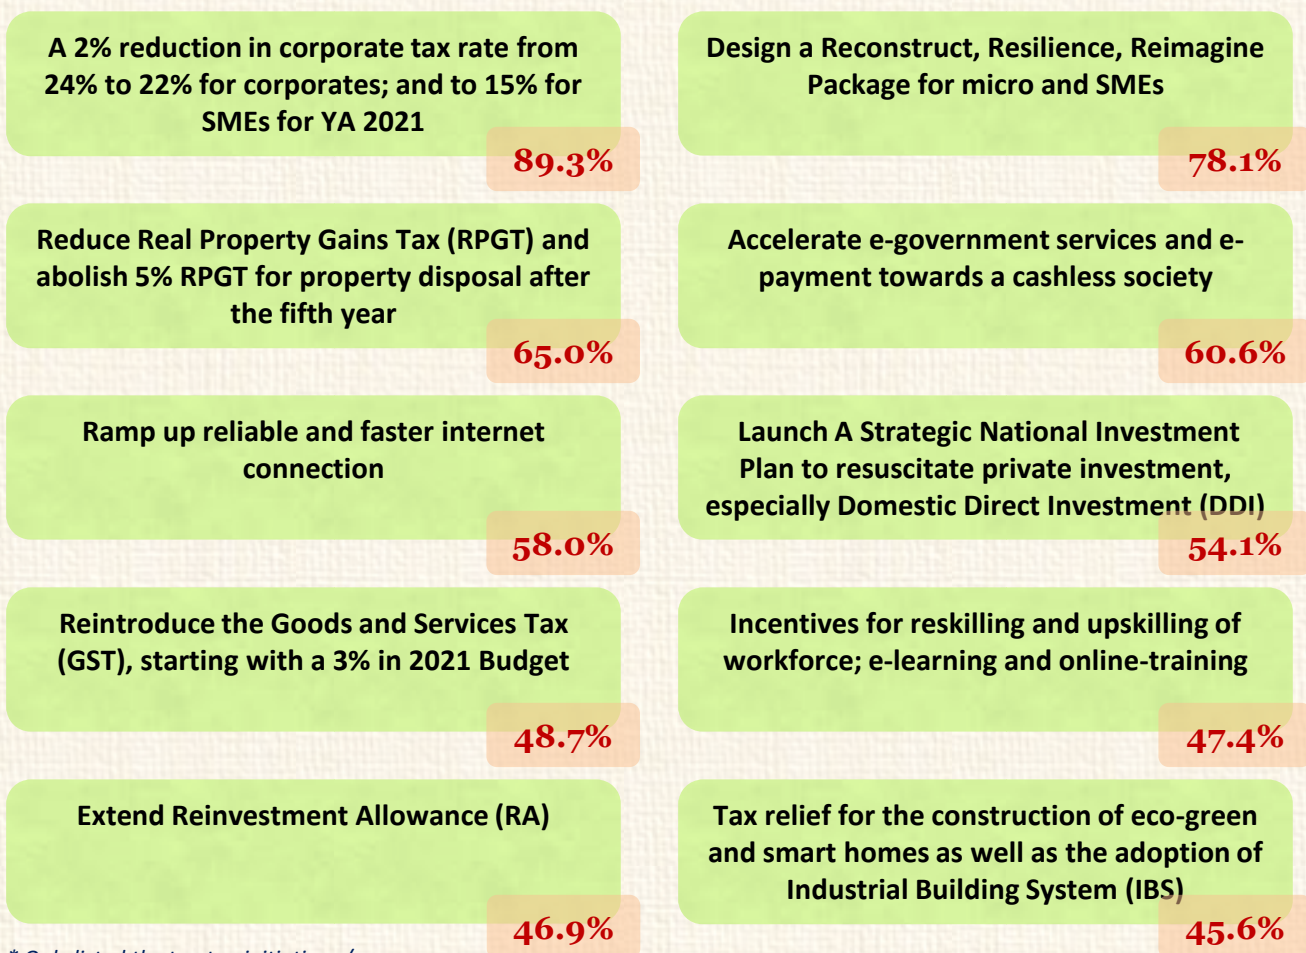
A 2% reduction in corporate tax rate from 24% to 22% for corporates; and to 15% for SMEs for YA 2021

89.3%

Design a Reconstruct, Resilience, Reimagine Package for micro and SMEs

78.1%

Reduce Real Property Gains Tax (RPGT) and abolish 5% RPGT for property disposal after the fifth year

65.0%

Accelerate e-government services and e-payment towards a cashless society

60.6%

Ramp up reliable and faster internet connection

58.0%

Launch A Strategic National Investment Plan to resuscitate private investment, especially Domestic Direct Investment (DDI)

54.1%

Reintroduce the Goods and Services Tax (GST), starting with a 3% in 2021 Budget

48.7%

Incentives for reskilling and upskilling of workforce; e-learning and online-training

47.4%

Extend Reinvestment Allowance (RA)

46.9%

Tax relief for the construction of eco-green and smart homes as well as the adoption of Industrial Building System (IBS)

45.6%

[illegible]